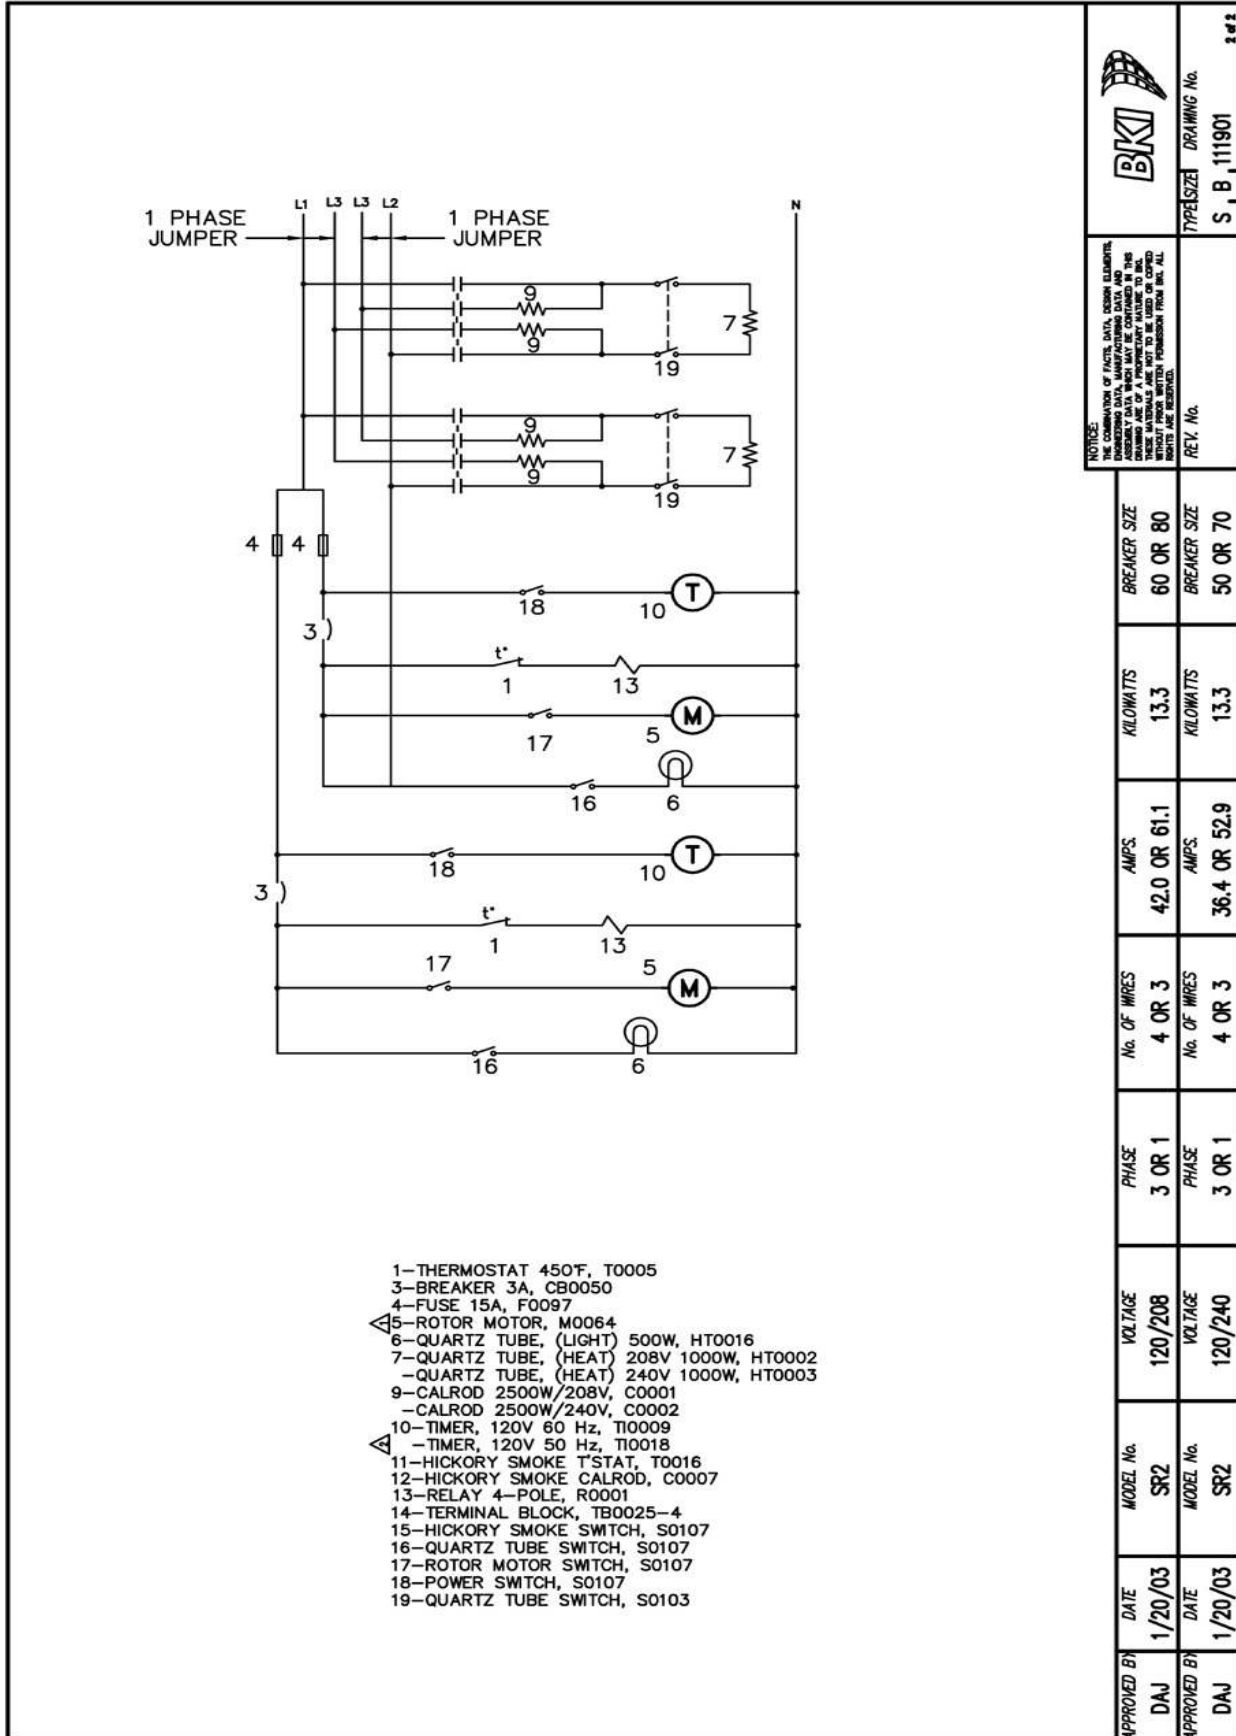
1 PHASE JUMPER
L1 L3 L3 L2
1 PHASE JUMPER
N
9
9
7
19
9
9
7
19
4 4
18 10 T
3
t°
1 13
17 5 M
16 6
18 10 T
3
t°
1 13
17 5 M
16 6

1–THERMOSTAT 450°F, T0005
3–BREAKER 3A, CB0050
4–FUSE 15A, F0097
5–ROTOR MOTOR, M0064
6–QUARTZ TUBE, (LIGHT) 500W, HT0016
7–QUARTZ TUBE, (HEAT) 208V 1000W, HT0002
–QUARTZ TUBE, (HEAT) 240V 1000W, HT0003
9–CALROD 2500W/208V, C0001
–CALROD 2500W/240V, C0002
10–TIMER, 120V 60 Hz, TI0009
–TIMER, 120V 50 Hz, TI0018
11–HICKORY SMOKE T'STAT, T0016
12–HICKORY SMOKE CALROD, C0007
13–RELAY 4–POLE, R0001
14–TERMINAL BLOCK, TB0025–4
15–HICKORY SMOKE SWITCH, S0107
16–QUARTZ TUBE SWITCH, S0107
17–ROTOR MOTOR SWITCH, S0107
18–POWER SWITCH, S0107
19–QUARTZ TUBE SWITCH, S0103

| APPROVED BY | DATE | MODEL No. | VOLTAGE | PHASE | No. OF WIRES | AMPS. | KILOWATTS | BREAKER SIZE |
|---|---|---|---|---|---|---|---|---|
| DAJ | 1/20/03 | SR2 | 120/208 | 3 OR 1 | 4 OR 3 | 42.0 OR 61.1 | 13.3 | 60 OR 80 |
| DAJ | 1/20/03 | SR2 | 120/240 | 3 OR 1 | 4 OR 3 | 36.4 OR 52.9 | 13.3 | 50 OR 70 |

NOTICE: THE COMBINATION OF FACTS, DATA, DESIGN ELEMENTS, ENGINEERING DATA, MANUFACTURING DATA AND ASSEMBLY DATA WHICH MAY BE CONTAINED IN THIS DRAWING ARE OF A PROPRIETARY NATURE TO BKI. THESE MATERIALS ARE NOT TO BE USED OR COPIED WITHOUT PRIOR WRITTEN PERMISSION FROM BKI. ALL RIGHTS ARE RESERVED.
REV. No.
BKI
TYPE SIZE DRAWING No.
S B 111901
2 of 2